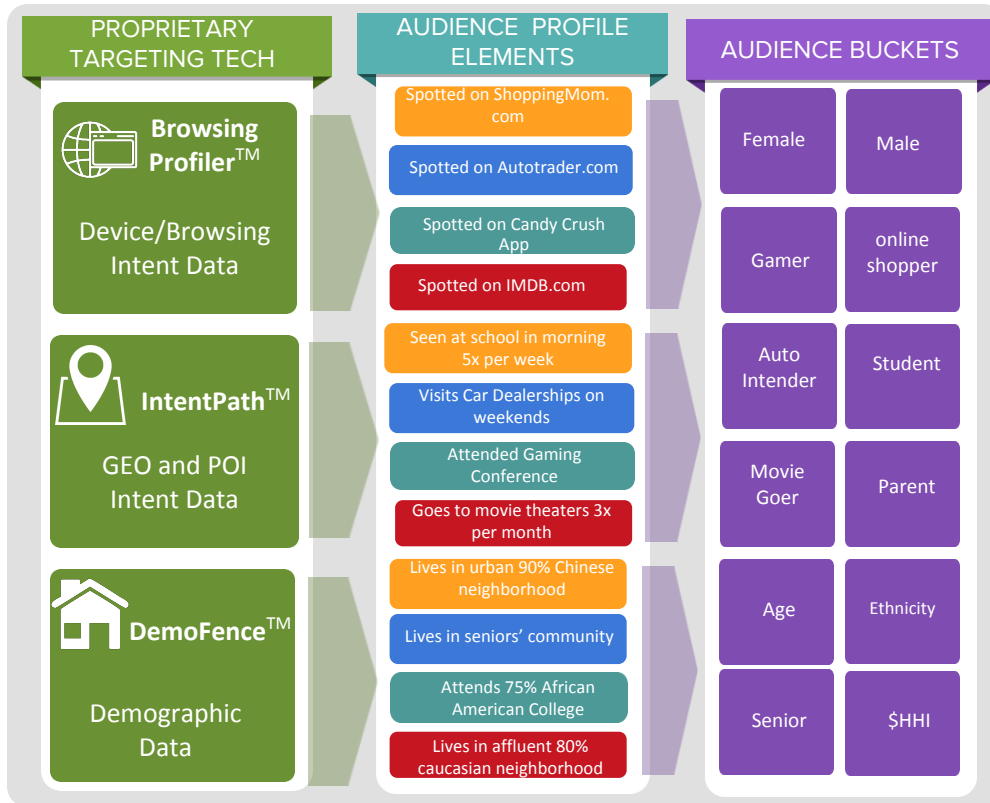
PROPRIETARY TARGETING TECH

Browsing Profiler™

Device/Browsing Intent Data

IntentPath™

GEO and POI Intent Data

DemoFence™

Demographic Data

AUDIENCE PROFILE ELEMENTS

Spotted on ShoppingMom.com

Spotted on Autotrader.com

Spotted on Candy Crush App

Spotted on IMDB.com

Seen at school in morning 5x per week

Visits Car Dealerships on weekends

Attended Gaming Conference

Goes to movie theaters 3x per month

Lives in urban 90% Chinese neighborhood

Lives in seniors' community

Attends 75% African American College

Lives in affluent 80% caucasian neighborhood

AUDIENCE BUCKETS

Female

Male

Gamer

online shopper

Auto Intender

Student

Movie Goer

Parent

Age

Ethnicity

Senior

$HHI